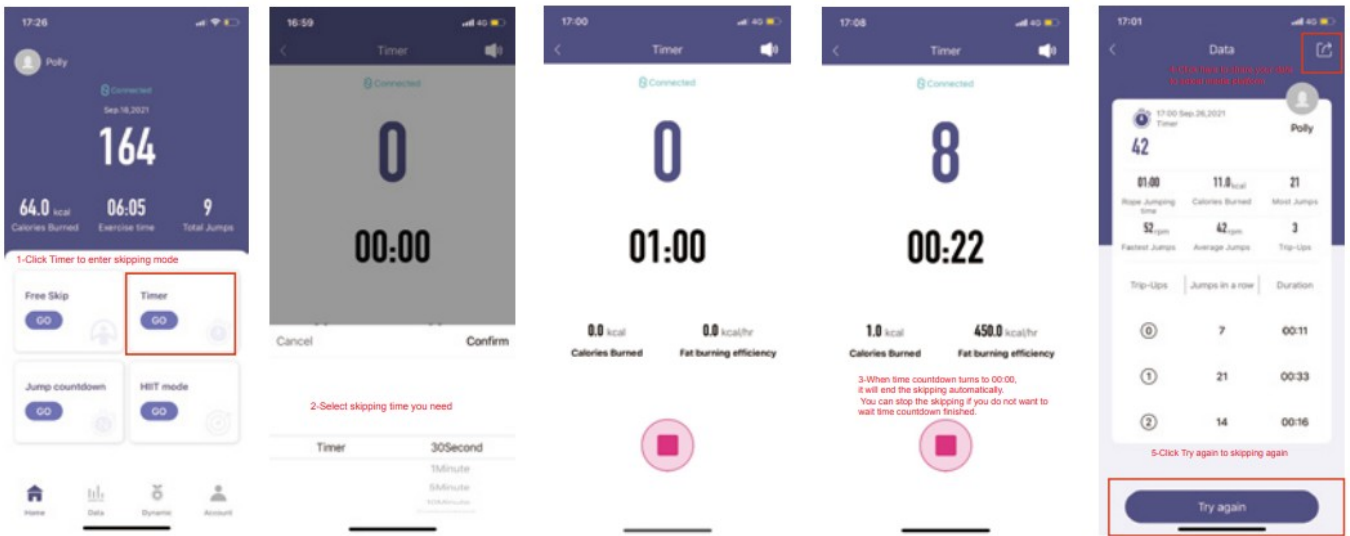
17:26

Polly

Connected

Sep.18,2021

164

64.0 kcal Calories Burned

06:05 Exercise time

9 Total Jumps

1-Click Timer to enter skipping mode

Free Skip GO

Timer GO

Jump countdown GO

HIIT mode GO

Home Data Dynamic Account

16:59

Timer

Connected

0

00:00

Cancel Confirm

2-Select skipping time you need

Timer 30Second 1Minute 5Minute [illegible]

17:00

Timer

Connected

0

01:00

0.0 kcal Calories Burned

0.0 kcal/hr Fat burning efficiency

17:08

Timer

Connected

8

00:22

1.0 kcal Calories Burned

450.0 kcal/hr Fat burning efficiency

3-When time countdown turns to 00:00, it will end the skipping automatically. You can stop the skipping if you do not want to wait time countdown finished.

17:01

Data

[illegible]

17:00 Sep.26,2021 Timer

Polly

42

| 01:00 Rope Jumping time | 11.0 kcal Calories Burned | 21 Most Jumps |
|---|---|---|
| 52 rpm Fastest Jumps | 42 rpm Average Jumps | 3 Trip-Ups |

| Trip-Ups | Jumps in a row | Duration |
|---|---|---|
| 0 | 7 | 00:11 |
| 1 | 21 | 00:33 |
| 2 | 14 | 00:16 |

5-Click Try again to skipping again

Try again